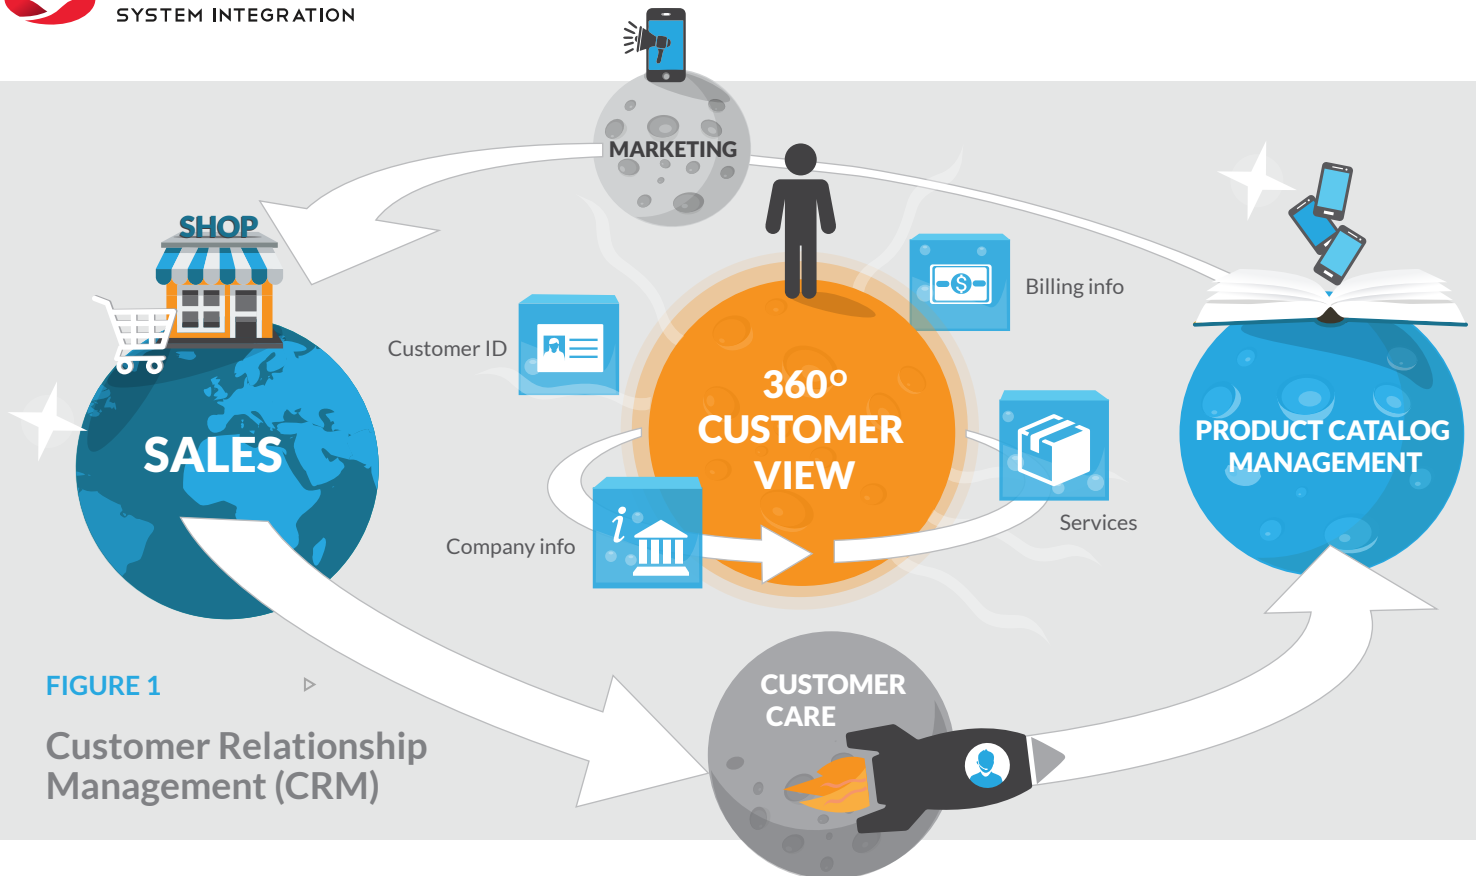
SYSTEM INTEGRATION

MARKETING

SHOP

SALES

Customer ID

Billing info

360º CUSTOMER VIEW

PRODUCT CATALOG MANAGEMENT

Company info

Services

FIGURE 1

Customer Relationship Management (CRM)

CUSTOMER CARE